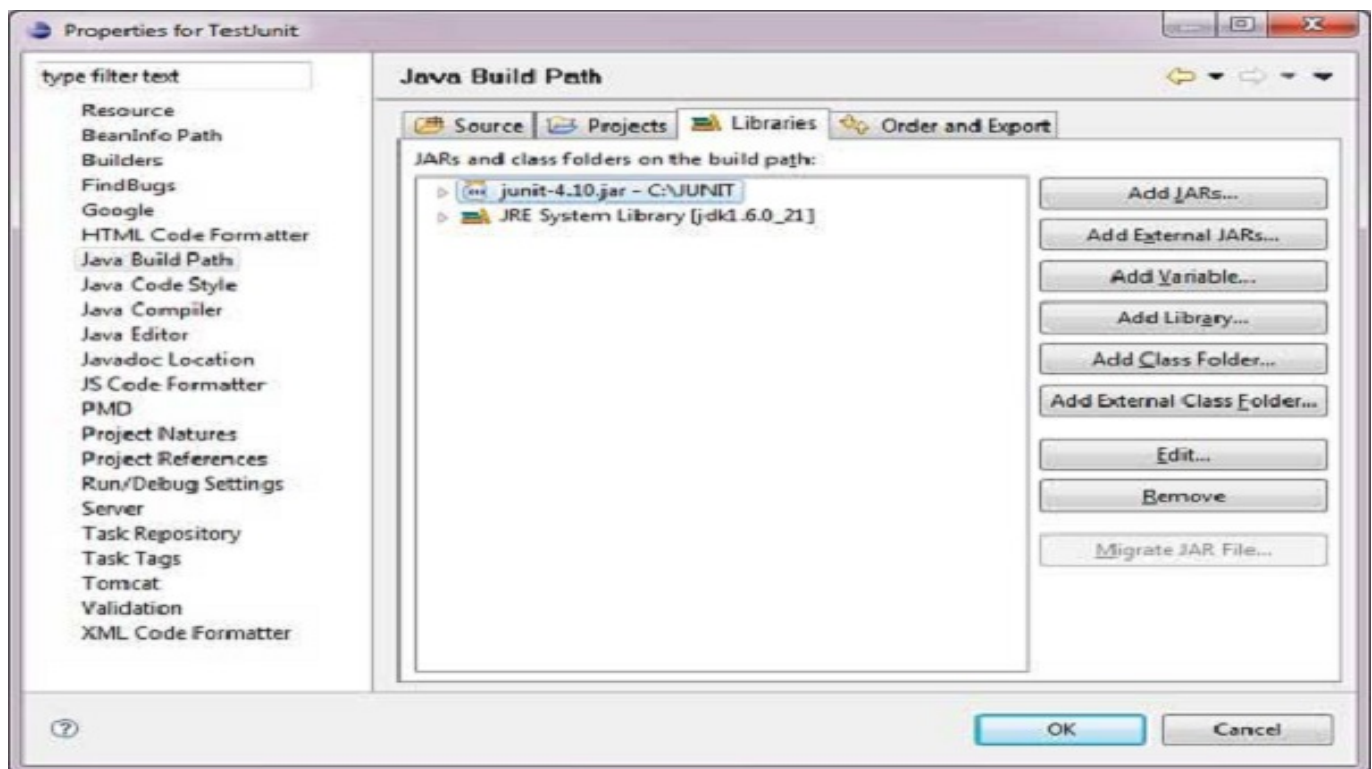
Properties for TestJunit

type filter text

Resource
BeanInfo Path
Builders
FindBugs
Google
HTML Code Formatter
Java Build Path
Java Code Style
Java Compiler
Java Editor
Javadoc Location
JS Code Formatter
PMD
Project Natures
Project References
Run/Debug Settings
Server
Task Repository
Task Tags
Tomcat
Validation
XML Code Formatter

Java Build Path

Source | Projects | Libraries | Order and Export

JARs and class folders on the build path:

junit-4.10.jar - C:\JUNIT
JRE System Library [jdk1.6.0_21]

Add JARs...
Add External JARs...
Add Variable...
Add Library...
Add Class Folder...
Add External Class Folder...
Edit...
Remove
Migrate JAR File...

OK
Cancel